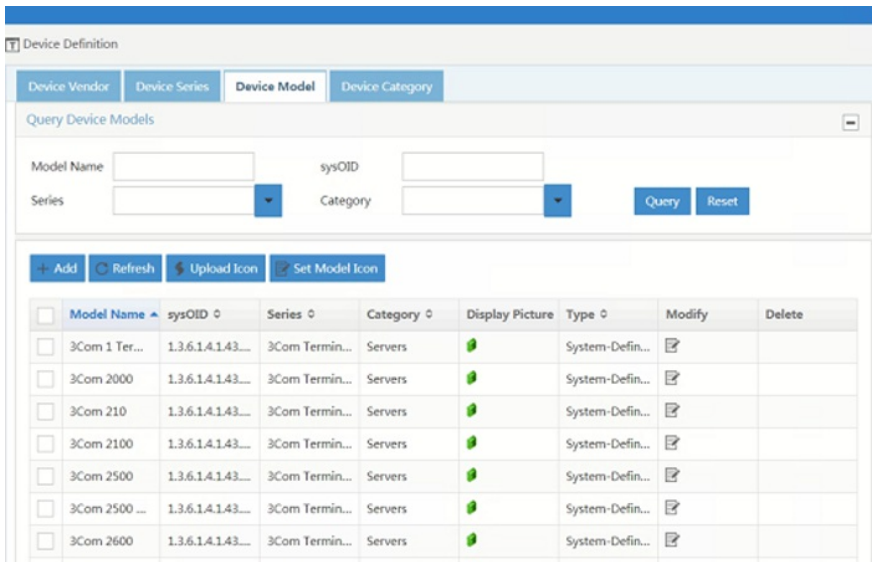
Device Definition

Device Vendor | Device Series | Device Model | Device Category

Query Device Models

Model Name
sysOID
Series
Category
Query
Reset

+ Add
Refresh
Upload Icon
Set Model Icon

| | Model Name | sysOID | Series | Category | Display Picture | Type | Modify | Delete |
|---|---|---|---|---|---|---|---|---|
| | 3Com 1 Ter... | 1.3.6.1.4.1.43.... | 3Com Termin... | Servers | | System-Defin... | | |
| | 3Com 2000 | 1.3.6.1.4.1.43.... | 3Com Termin... | Servers | | System-Defin... | | |
| | 3Com 210 | 1.3.6.1.4.1.43.... | 3Com Termin... | Servers | | System-Defin... | | |
| | 3Com 2100 | 1.3.6.1.4.1.43.... | 3Com Termin... | Servers | | System-Defin... | | |
| | 3Com 2500 | 1.3.6.1.4.1.43.... | 3Com Termin... | Servers | | System-Defin... | | |
| | 3Com 2500 ... | 1.3.6.1.4.1.43.... | 3Com Termin... | Servers | | System-Defin... | | |
| | 3Com 2600 | 1.3.6.1.4.1.43.... | 3Com Termin... | Servers | | System-Defin... | | |